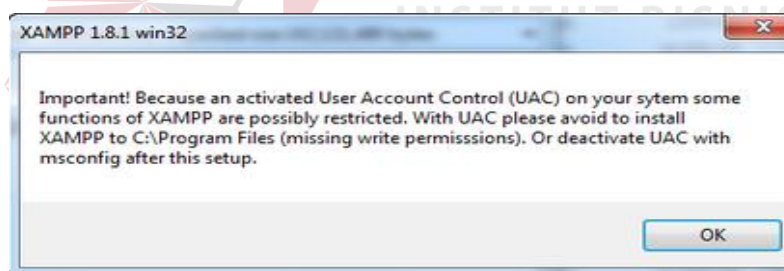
XAMPP 1.8.1 win32

Important! Because an activated User Account Control (UAC) on your sytem some functions of XAMPP are possibly restricted. With UAC please avoid to install XAMPP to C:\Program Files (missing write permisssions). Or deactivate UAC with msconfig after this setup.

OK